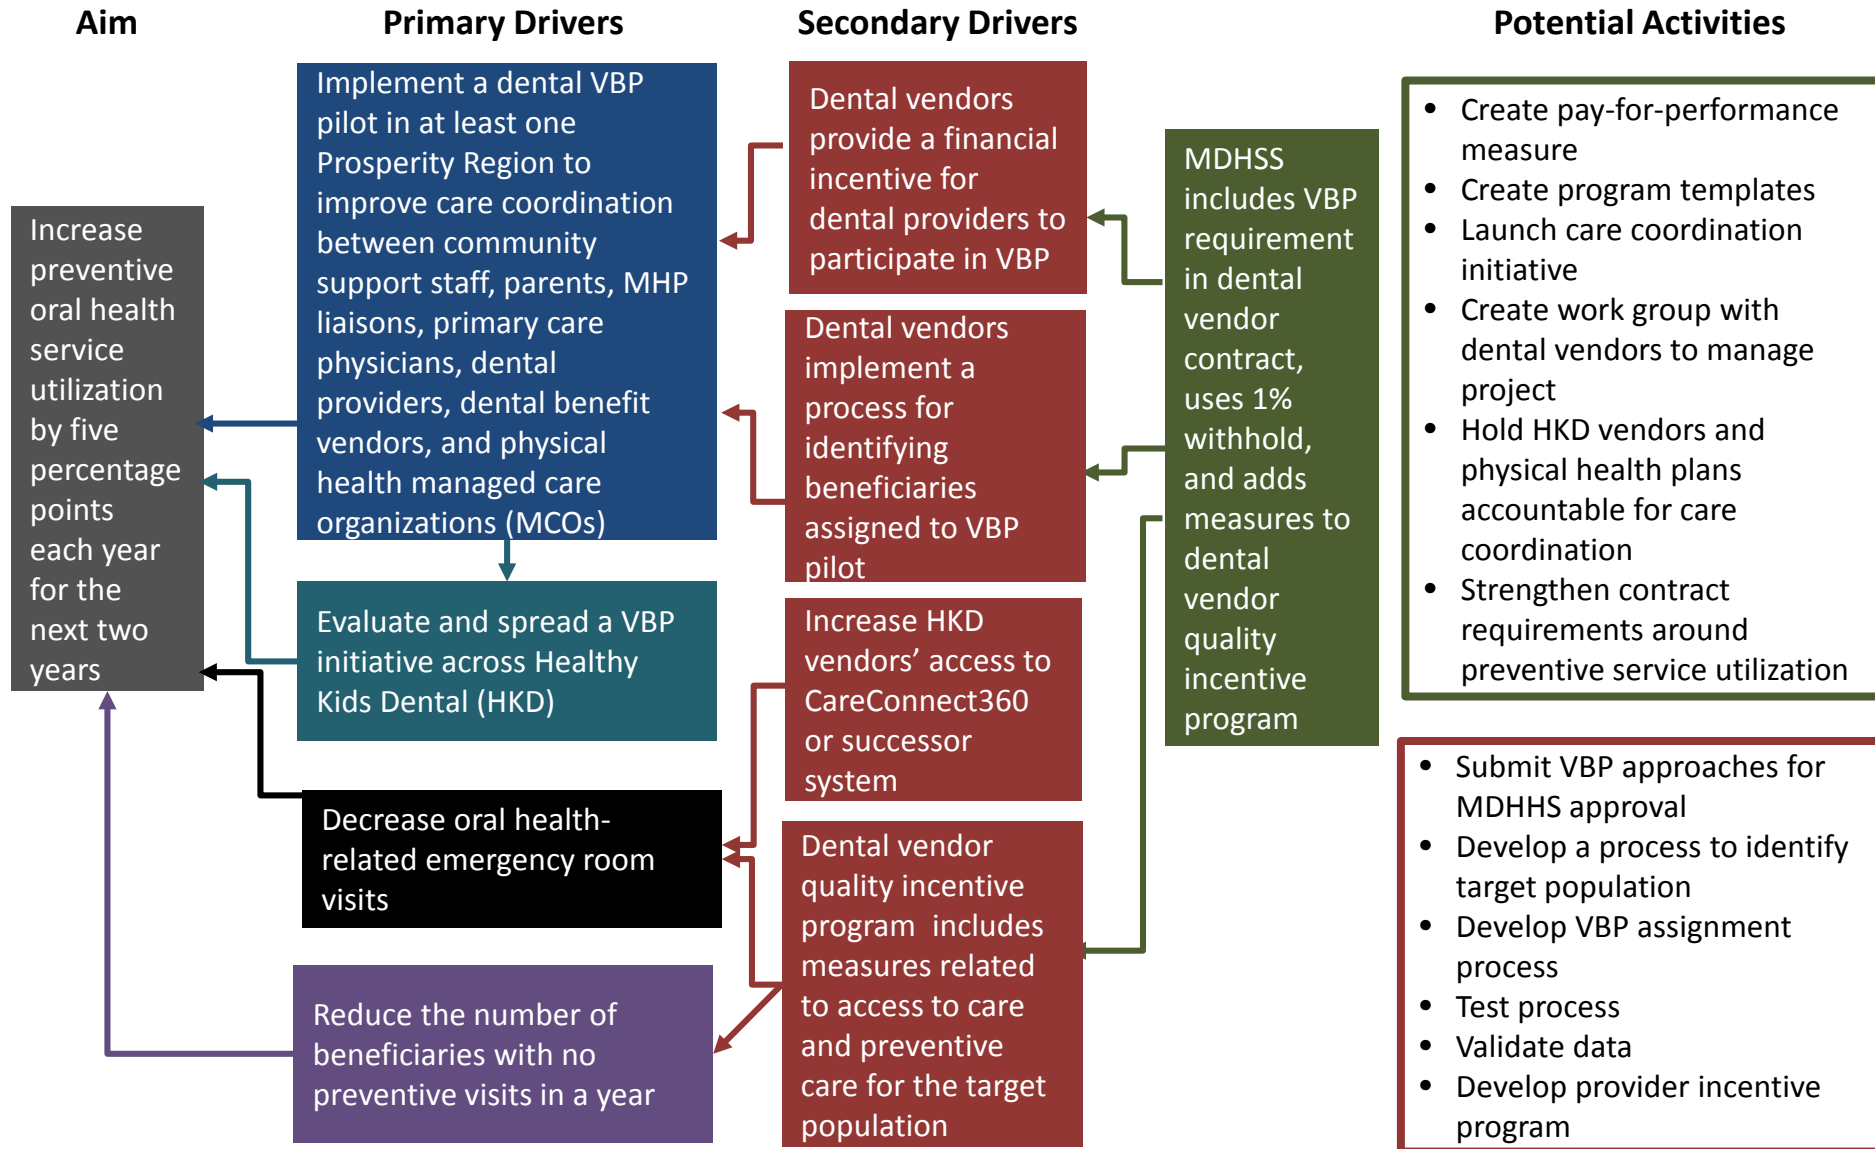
Aim

Primary Drivers

Secondary Drivers

Potential Activities

Increase preventive oral health service utilization by five percentage points each year for the next two years

Implement a dental VBP pilot in at least one Prosperity Region to improve care coordination between community support staff, parents, MHP liaisons, primary care physicians, dental providers, dental benefit vendors, and physical health managed care organizations (MCOs)

Evaluate and spread a VBP initiative across Healthy Kids Dental (HKD)

Decrease oral health-related emergency room visits

Reduce the number of beneficiaries with no preventive visits in a year

Dental vendors provide a financial incentive for dental providers to participate in VBP

Dental vendors implement a process for identifying beneficiaries assigned to VBP pilot

Increase HKD vendors' access to CareConnect360 or successor system

Dental vendor quality incentive program includes measures related to access to care and preventive care for the target population

MDHSS includes VBP requirement in dental vendor contract, uses 1% withhold, and adds measures to dental vendor quality incentive program

- Create pay-for-performance measure
- Create program templates
- Launch care coordination initiative
- Create work group with dental vendors to manage project
- Hold HKD vendors and physical health plans accountable for care coordination
- Strengthen contract requirements around preventive service utilization

- Submit VBP approaches for MDHHS approval
- Develop a process to identify target population
- Develop VBP assignment process
- Test process
- Validate data
- Develop provider incentive program